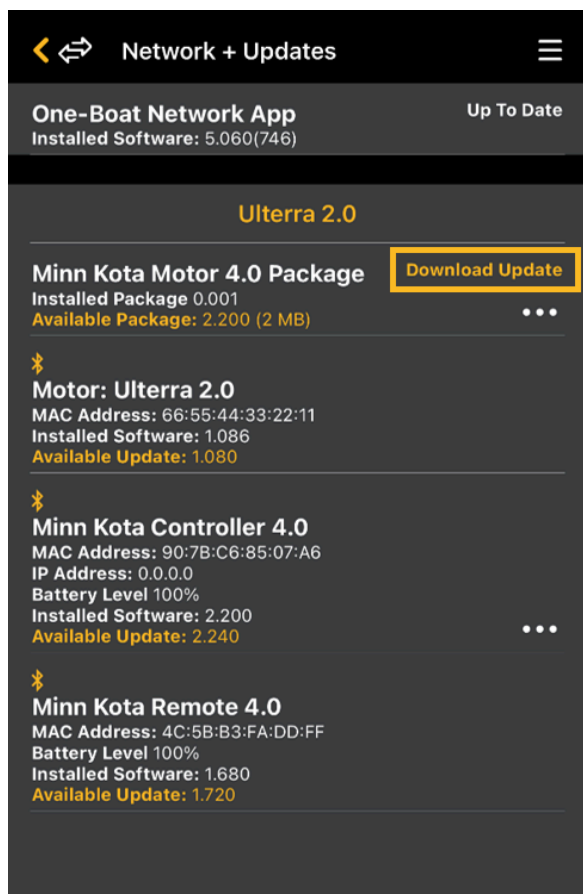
Network + Updates

One-Boat Network App
Installed Software: 5.060(746)
Up To Date

Ulterra 2.0

Minn Kota Motor 4.0 Package
Installed Package 0.001
Available Package: 2.200 (2 MB)
Download Update

Motor: Ulterra 2.0
MAC Address: 66:55:44:33:22:11
Installed Software: 1.086
Available Update: 1.080

Minn Kota Controller 4.0
MAC Address: 90:7B:C6:85:07:A6
IP Address: 0.0.0.0
Battery Level 100%
Installed Software: 2.200
Available Update: 2.240

Minn Kota Remote 4.0
MAC Address: 4C:5B:B3:FA:DD:FF
Battery Level 100%
Installed Software: 1.680
Available Update: 1.720